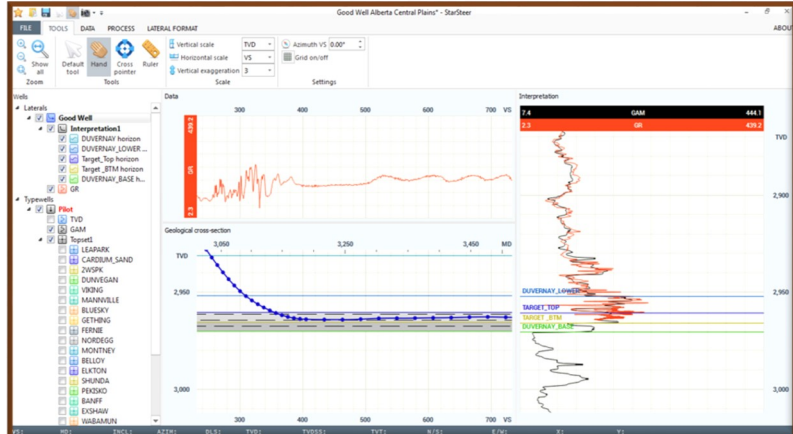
Good Well Alberta Central Plains* - StarSteer

FILE TOOLS DATA PROCESS LATERAL FORMAT ABOU

Show all
Zoom
Default tool
Hand
Cross pointer
Ruler
Tools
Vertical scale TVD
Horizontal scale VS
Vertical exaggeration 3
Scale
Azimuth VS 0.00°
Grid on/off
Settings

Wells
Laterals
Good Well
Interpretation1
DUVERNAY horizon
DUVERNAY_LOWER ...
Target_Top horizon
Target _BTM horizon
DUVERNAY_BASE h...
GR
Typewells
Pilot
TVD
GAM
Topset1
LEAPARK
CARDIUM_SAND
2WSPK
DUNVEGAN
VIKING
MANNVILLE
BLUESKY
GETHING
FERNIE
NORDEGG
MONTNEY
BELLOY
ELKTON
SHUNDA
PEKISKO
BANFF
EXSHAW
WABAMUN

Data
300 400 500 600 700 VS
439.2
GR
2.3

Geological cross-section
3,050 3,250 3,450 MD
TVD
2,950
3,000
300 400 500 600 700 VS

Interpretation
7.4 GAM 444.1
2.3 GR 439.2
TVD
2,900
DUVERNAY_LOWER
TARGET_TOP
TARGET_BTM
DUVERNAY_BASE
2,950
3,000

VS MD INCL AZIM DLS TVD TVDSS TVT N/S E/W X Y